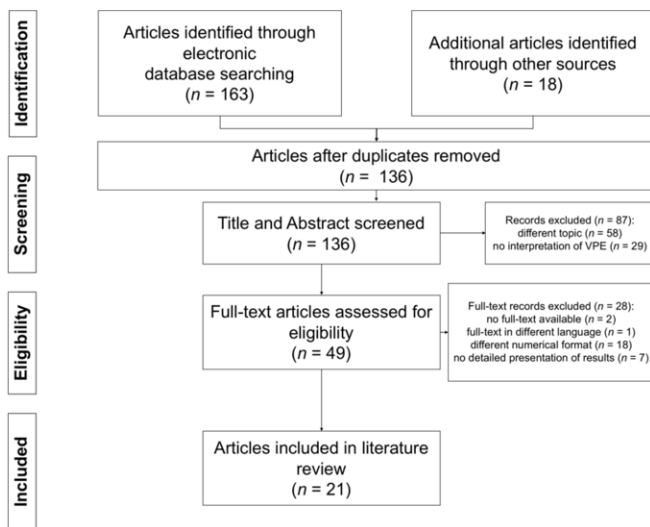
Identification

Articles identified through electronic database searching ($n$ = 163)

Additional articles identified through other sources ($n$ = 18)

Screening

Articles after duplicates removed ($n$ = 136)

Title and Abstract screened ($n$ = 136)

Records excluded ($n$ = 87): different topic ($n$ = 58) no interpretation of VPE ($n$ = 29)

Eligibility

Full-text articles assessed for eligibility ($n$ = 49)

Full-text records excluded ($n$ = 28): no full-text available ($n$ = 2) full-text in different language ($n$ = 1) different numerical format ($n$ = 18) no detailed presentation of results ($n$ = 7)

Included

Articles included in literature review ($n$ = 21)